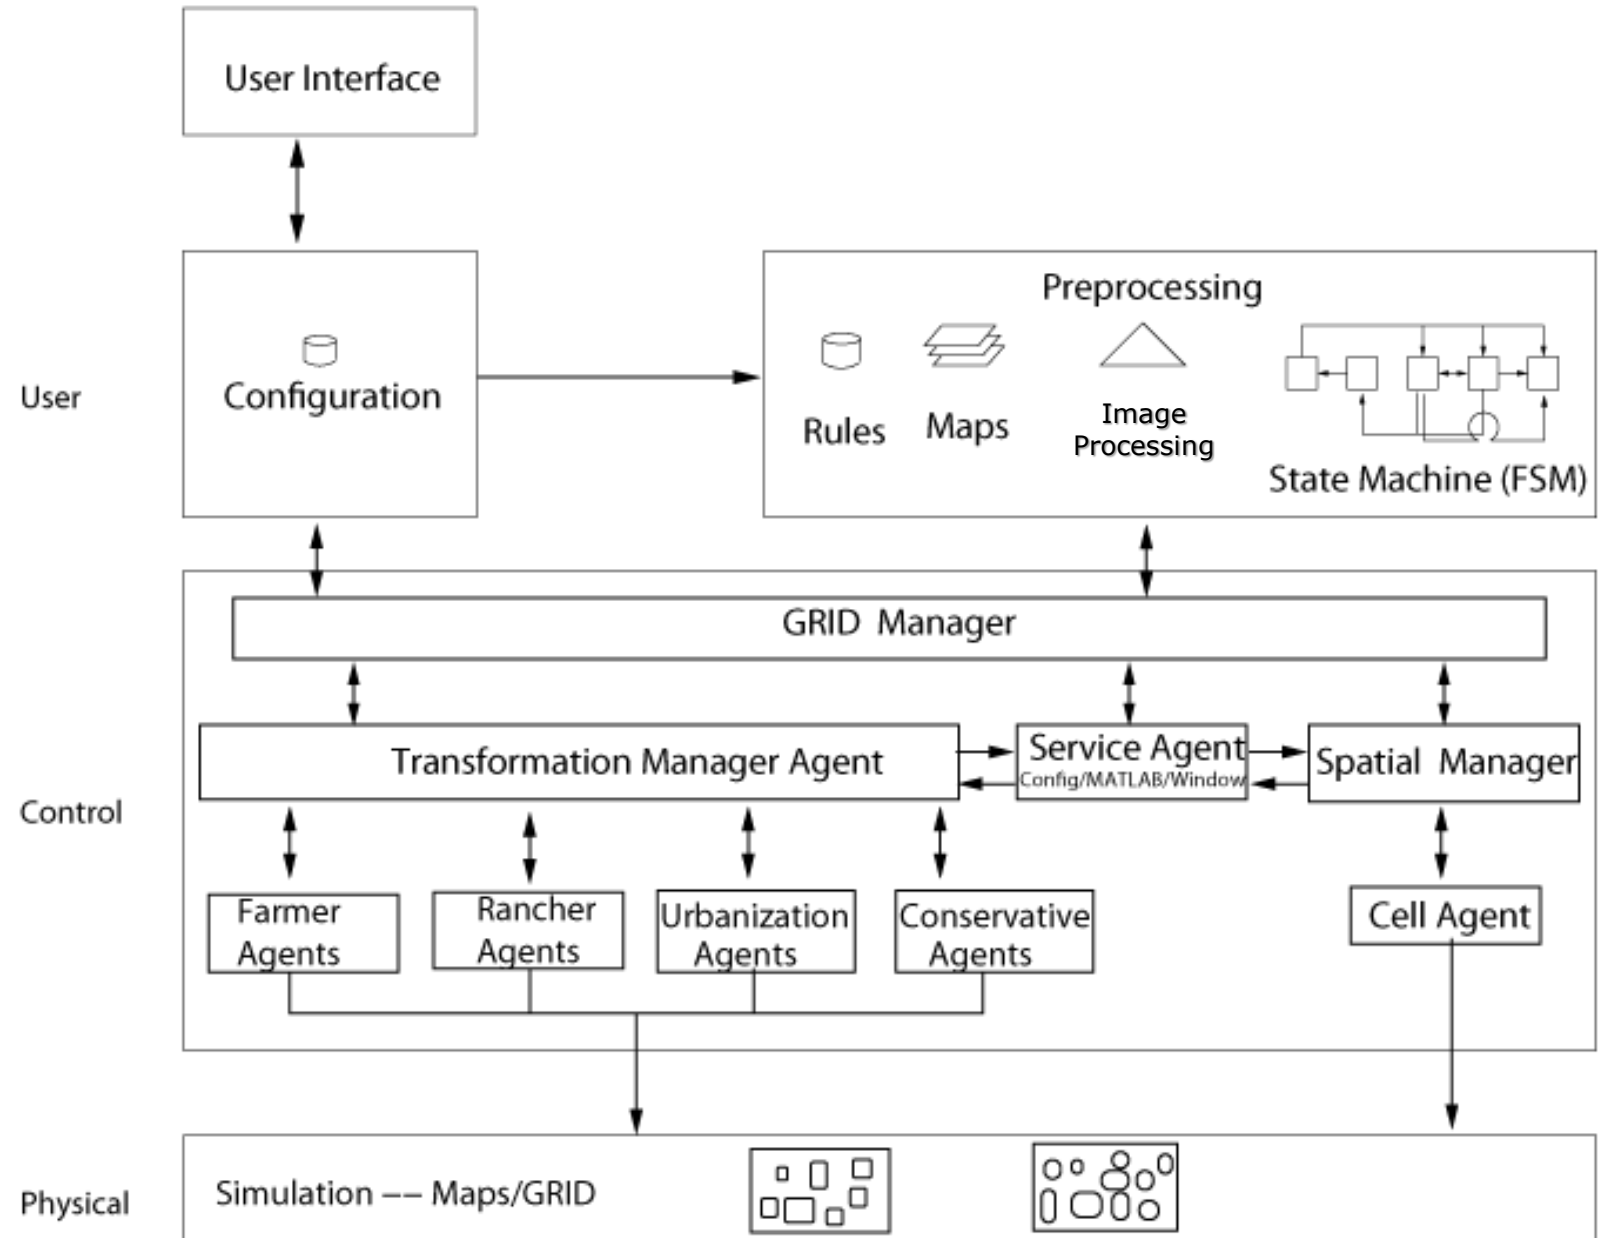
User Interface

User

Configuration

Preprocessing

Rules

Maps

Image Processing

State Machine (FSM)

Control

GRID Manager

Transformation Manager Agent

Service Agent
Config/MATLAB/Window

Spatial Manager

Farmer Agents

Rancher Agents

Urbanization Agents

Conservative Agents

Cell Agent

Physical

Simulation –– Maps/GRID